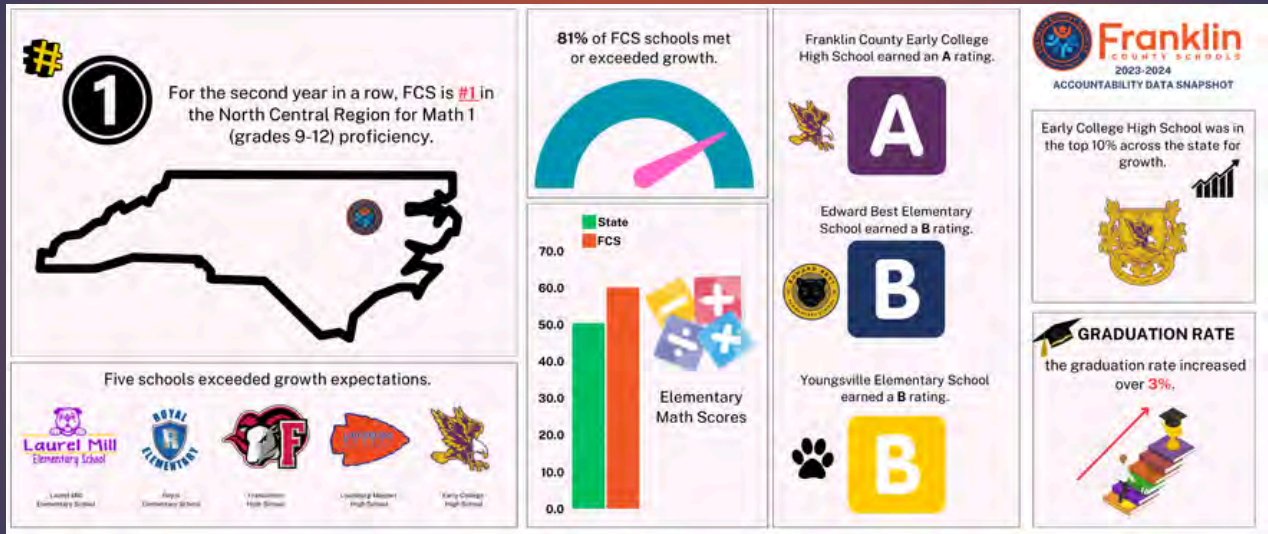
#

1

For the second year in a row, FCS is #1 in the North Central Region for Math 1 (grades 9-12) proficiency.

Five schools exceeded growth expectations.

Laurel Mill Elementary School

ROYAL ELEMENTARY

R

F

Laurel Mill Elementary School

Royal Elementary School

Franklinton High School

Louisburg Warriors High School

Early College High School

81% of FCS schools met or exceeded growth.

State

FCS

70.0

60.0

50.0

40.0

30.0

20.0

10.0

0.0

Elementary Math Scores

Franklin County Early College High School earned an A rating.

A

Edward Best Elementary School earned a B rating.

EDWARD BEST ELEMENTARY SCHOOL

B

Youngsville Elementary School earned a B rating.

B

Franklin COUNTY SCHOOLS

2023-2024

ACCOUNTABILITY DATA SNAPSHOT

Early College High School was in the top 10% across the state for growth.

GRADUATION RATE

the graduation rate increased over 3%.